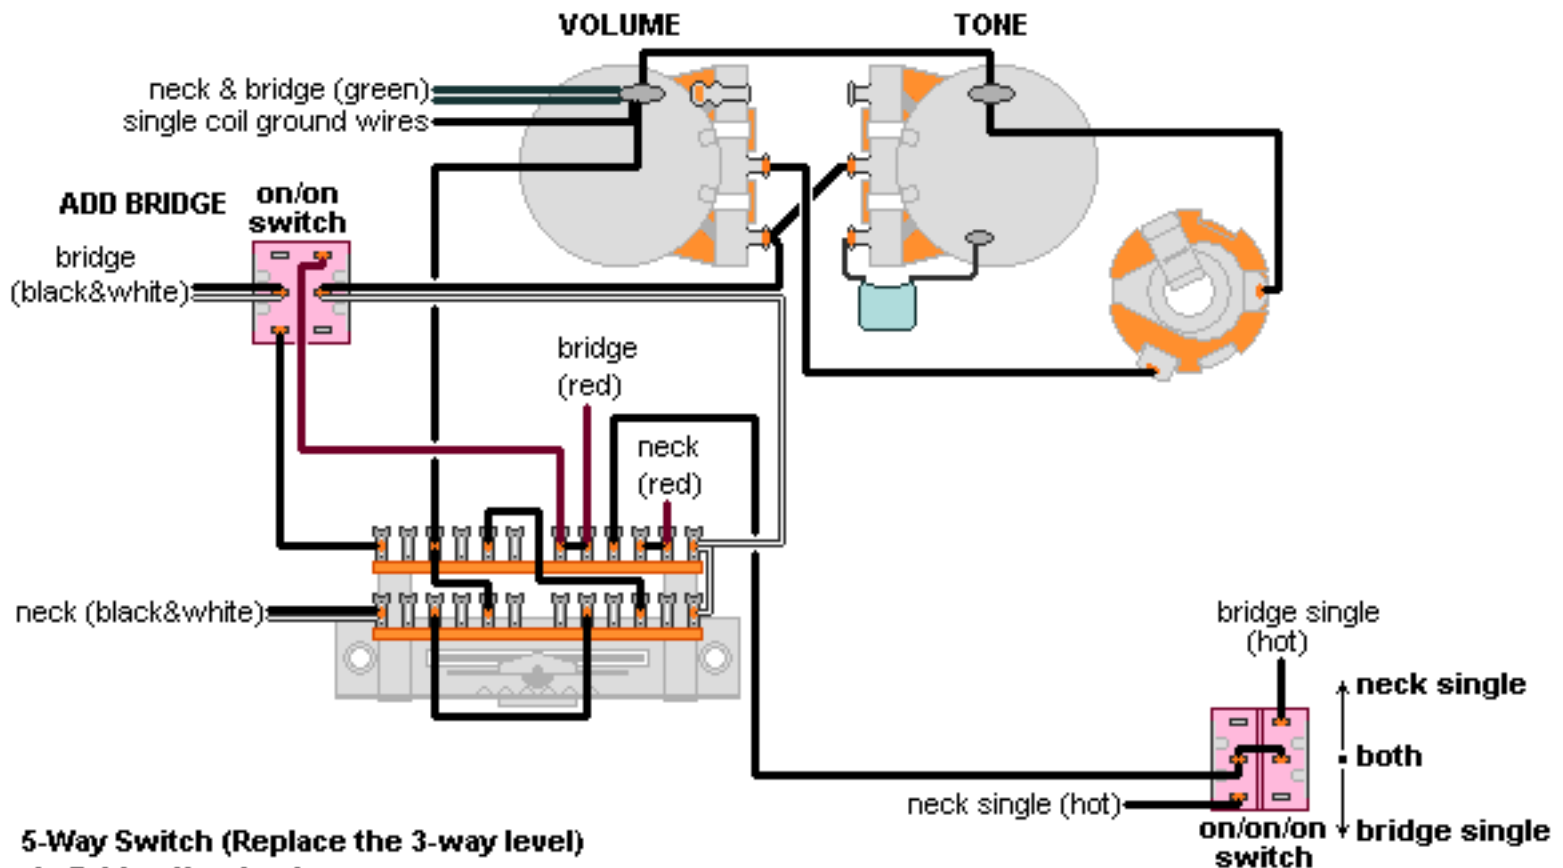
VOLUME

TONE

neck & bridge (green)
single coil ground wires

ADD BRIDGE

on/on switch

bridge (black&white)

bridge (red)

neck (red)

neck (black&white)

bridge single (hot)

neck single

both

bridge single

neck single (hot)

on/on/on switch

5-Way Switch (Replace the 3-way level)

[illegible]